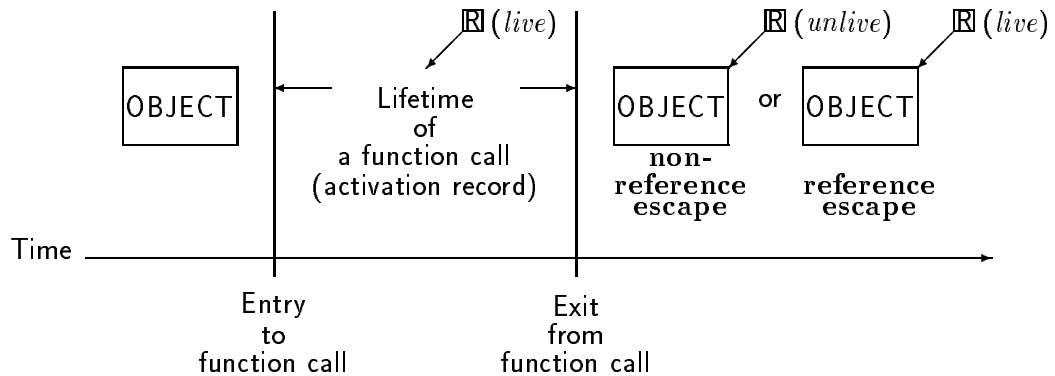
$\mathbb{R}$ (*live*)

$\mathbb{R}$ (*unlive*)

$\mathbb{R}$ (*live*)

OBJECT

Lifetime of a function call (activation record)

OBJECT

or

OBJECT

non-reference escape

reference escape

Time

Entry to function call

Exit from function call